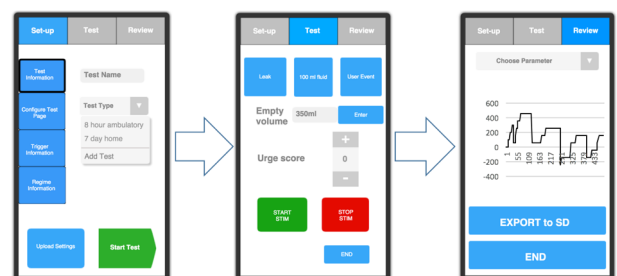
Set-up
Test
Review

Test Information
Test Name
Configure Test Page
Test Type
8 hour ambulatory
7 day home
Add Test
Trigger Information
Regime Information
Upload Settings
Start Test

Set-up
Test
Review

Leak
100 ml fluid
User Event
Empty volume
350ml
Enter
Urge score
+
0
-
START STIM
STOP STIM
END

Set-up
Test
Review

Choose Parameter

600
400
200
0
-200
-400
1
55
109
163
217
271
325
379
433

EXPORT to SD
END